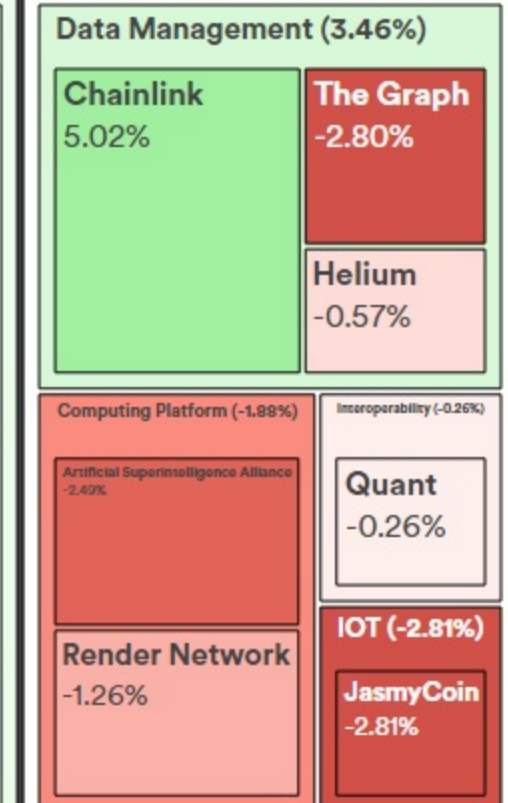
Data Management (3.46%)

Chainlink
5.02%

The Graph
-2.80%

Helium
-0.57%

Computing Platform (-1.88%)

Artificial Superintelligence Alliance
-2.49%

Render Network
-1.26%

Interoperability (-0.26%)

Quant
-0.26%

IOT (-2.81%)

JasmyCoin
-2.81%